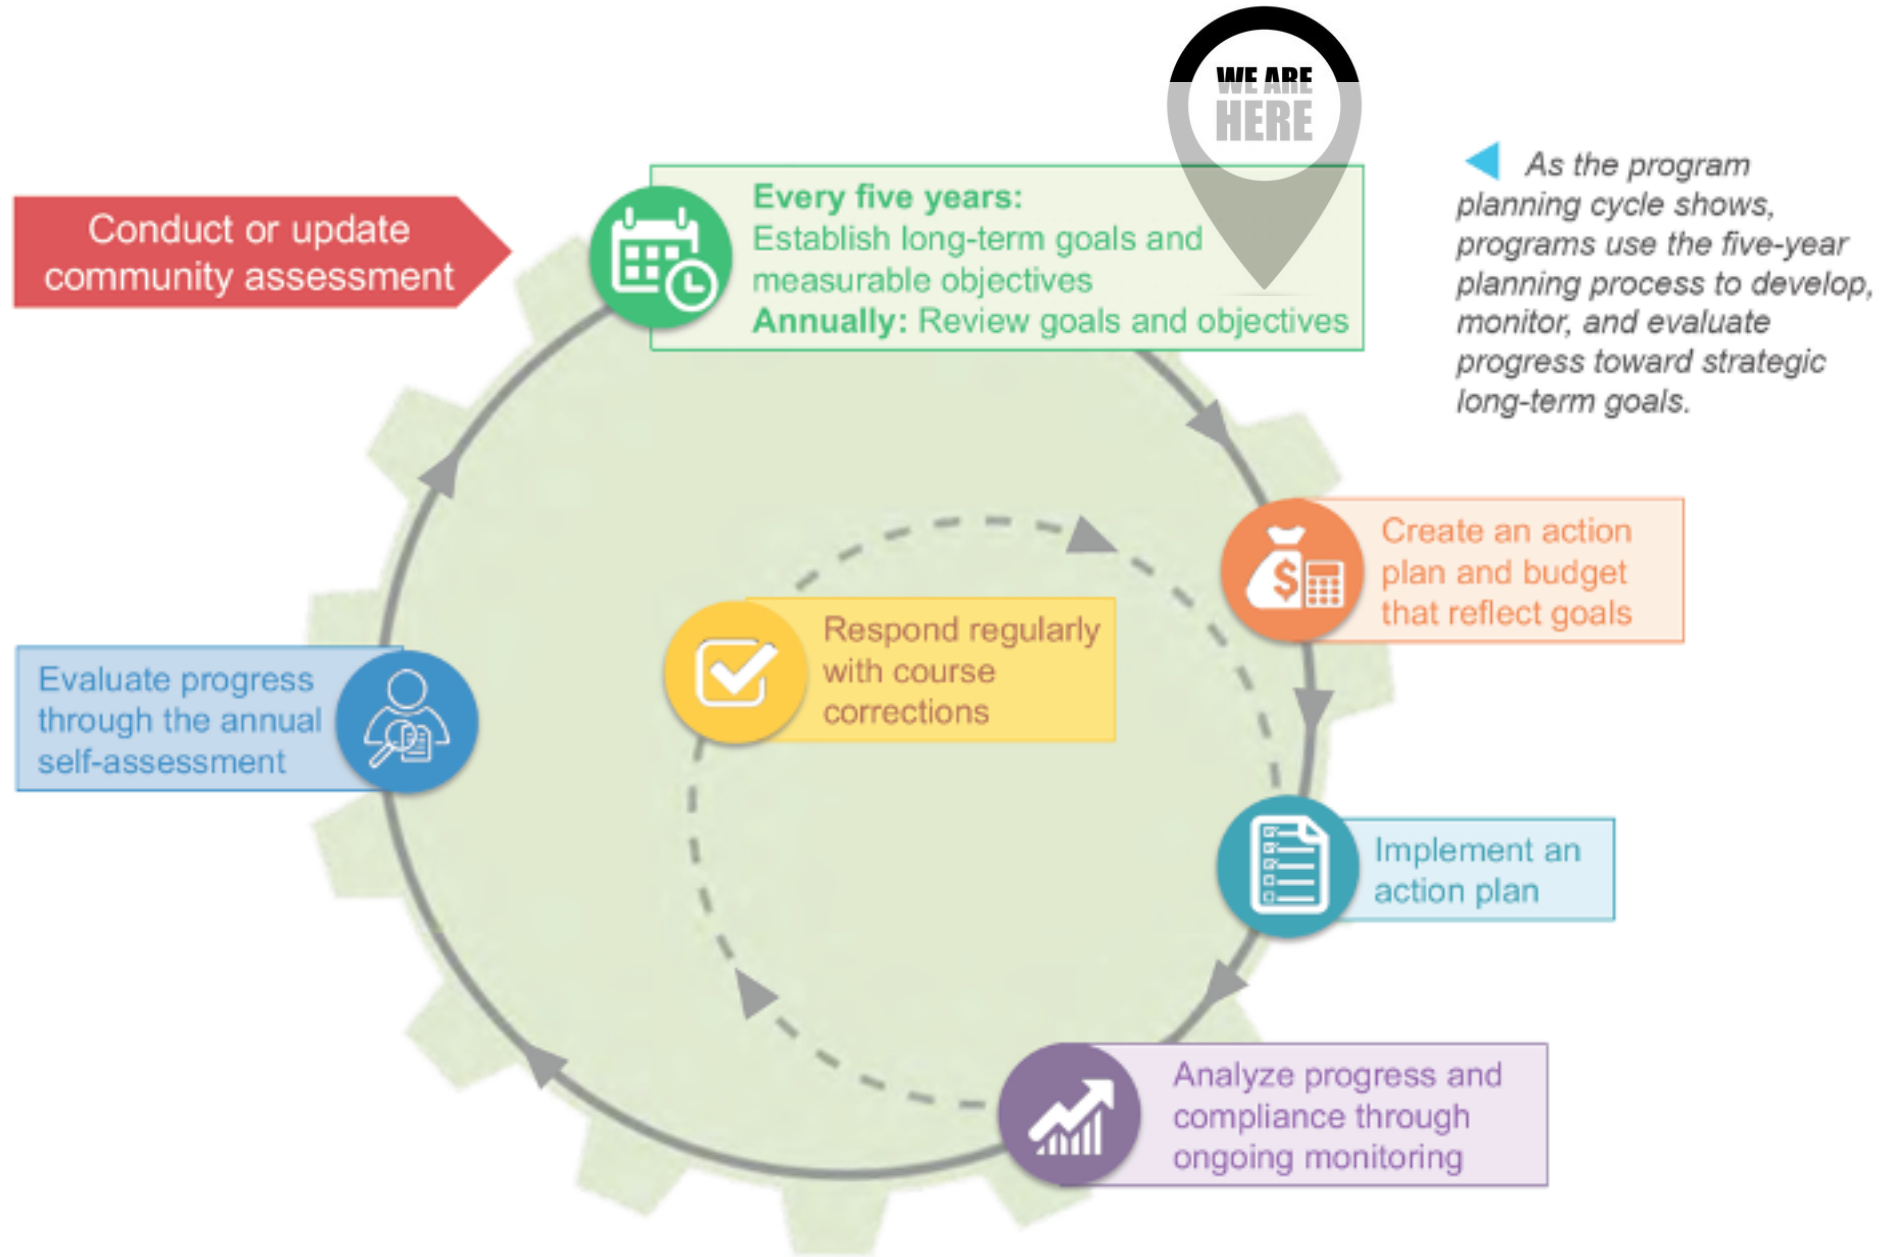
WE ARE HERE

Conduct or update community assessment

Every five years: Establish long-term goals and measurable objectives
Annually: Review goals and objectives

As the program planning cycle shows, programs use the five-year planning process to develop, monitor, and evaluate progress toward strategic long-term goals.

Create an action plan and budget that reflect goals

Respond regularly with course corrections

Evaluate progress through the annual self-assessment

Implement an action plan

Analyze progress and compliance through ongoing monitoring